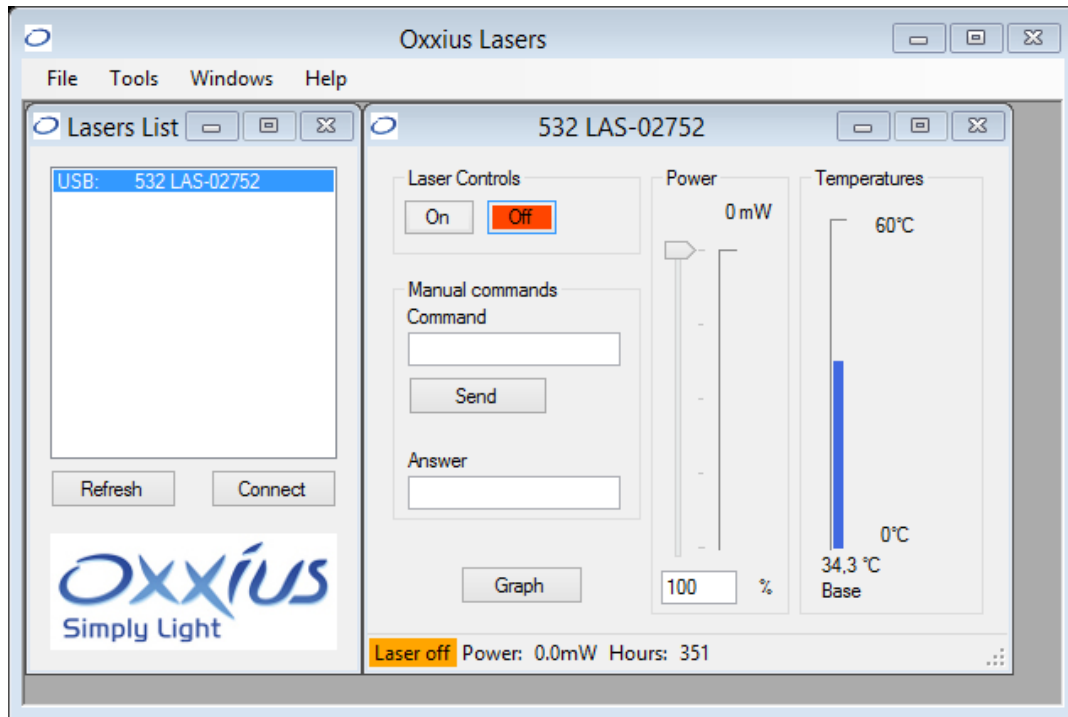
Oxxius Lasers

File Tools Windows Help

Lasers List

USB: 532 LAS-02752

Refresh Connect

OXXIUS
Simply Light

532 LAS-02752

Laser Controls
On Off

Manual commands
Command

Send

Answer

Graph

Power
0 mW

100 %

Temperatures
60°C

0°C
34,3 °C
Base

Laser off Power: 0.0mW Hours: 351